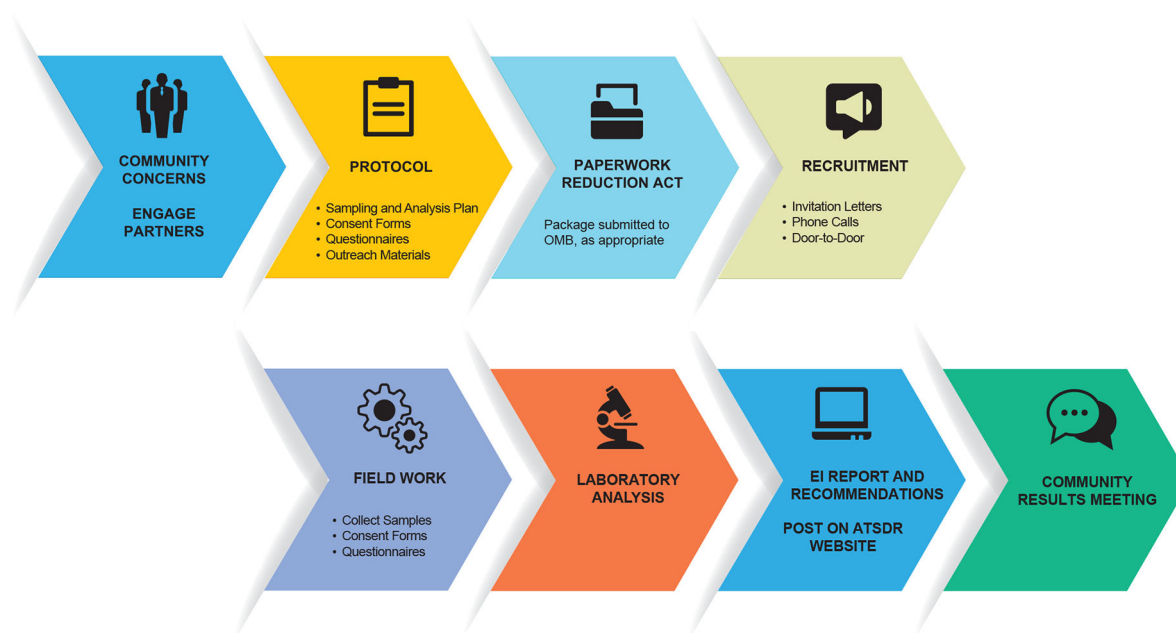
COMMUNITY CONCERNS

ENGAGE PARTNERS

PROTOCOL

• Sampling and Analysis Plan
• Consent Forms
• Questionnaires
• Outreach Materials

PAPERWORK REDUCTION ACT

Package submitted to OMB, as appropriate

RECRUITMENT

• Invitation Letters
• Phone Calls
• Door-to-Door

FIELD WORK

• Collect Samples
• Consent Forms
• Questionnaires

LABORATORY ANALYSIS

EI REPORT AND RECOMMENDATIONS

POST ON ATSDR WEBSITE

COMMUNITY RESULTS MEETING